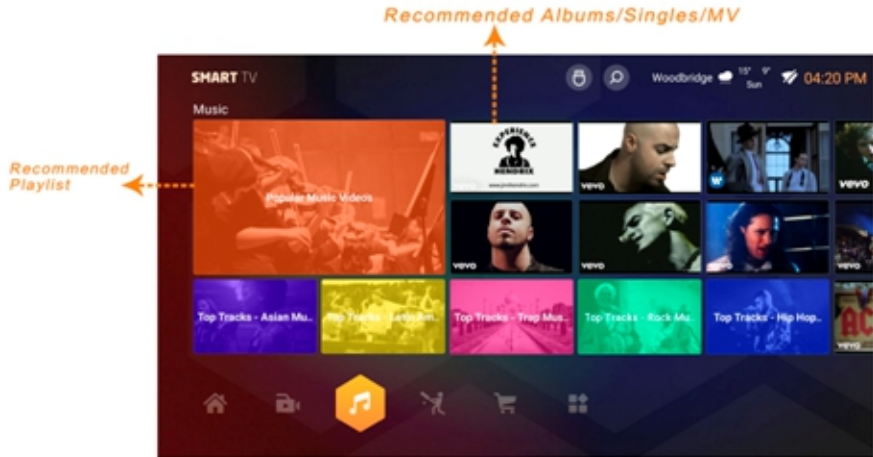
Recommended Albums/Singles/MV

SMART TV

Woodbridge 15° 9° Sun 04:20 PM

Music

Recommended Playlist

Popular Music Videos

EXPERIENCE HENDRIX

www.jimihendrix.com

vevo

vevo

vevo

vevo

vevo

Top Tracks - Asian Mu...

Top Tracks - Latin Am...

Top Tracks - Trap Mus...

Top Tracks - Rock Mu...

Top Tracks - Hip Hop...

vevo